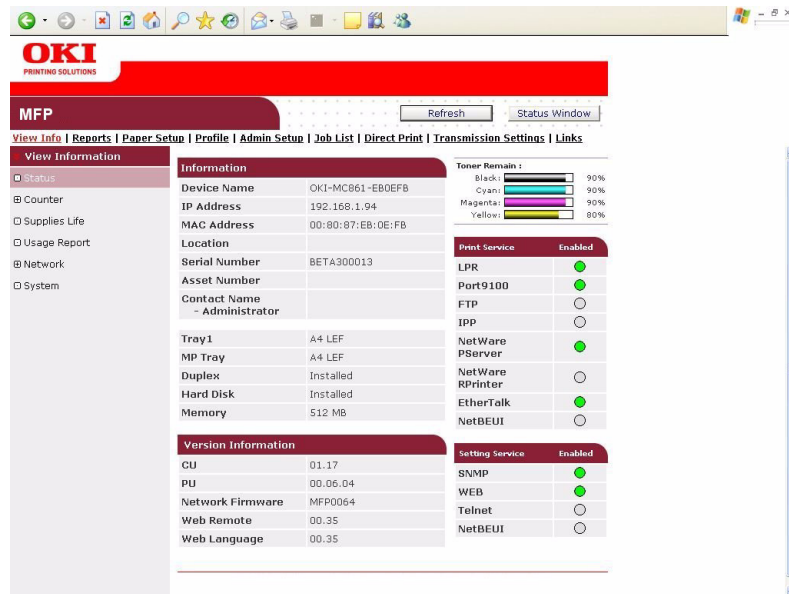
OKI
PRINTING SOLUTIONS

MFP

Refresh
Status Window

View Info | Reports | Paper Setup | Profile | Admin Setup | Job List | Direct Print | Transmission Settings | Links

View Information
Status
⊞ Counter
Supplies Life
Usage Report
⊞ Network
System

Information

| | |
|---|---|
| Device Name | OKI-MC861-EB0EFB |
| IP Address | 192.168.1.94 |
| MAC Address | 00:80:87:EB:0E:FB |
| Location | |
| Serial Number | BETA300013 |
| Asset Number | |
| Contact Name - Administrator | |

| | |
|---|---|
| Tray1 | A4 LEF |
| MP Tray | A4 LEF |
| Duplex | Installed |
| Hard Disk | Installed |
| Memory | 512 MB |

Version Information

| | |
|---|---|
| CU | 01.17 |
| PU | 00.06.04 |
| Network Firmware | MFP0064 |
| Web Remote | 00.35 |
| Web Language | 00.35 |

Toner Remain :
Black: 90%
Cyan: 90%
Magenta: 90%
Yellow: 80%

| Print Service | Enabled |
|---|---|
| LPR | |
| Port9100 | |
| FTP | |
| IPP | |
| NetWare PServer | |
| NetWare RPrinter | |
| EtherTalk | |
| NetBEUI | |

| Setting Service | Enabled |
|---|---|
| SNMP | |
| WEB | |
| Telnet | |
| NetBEUI | |